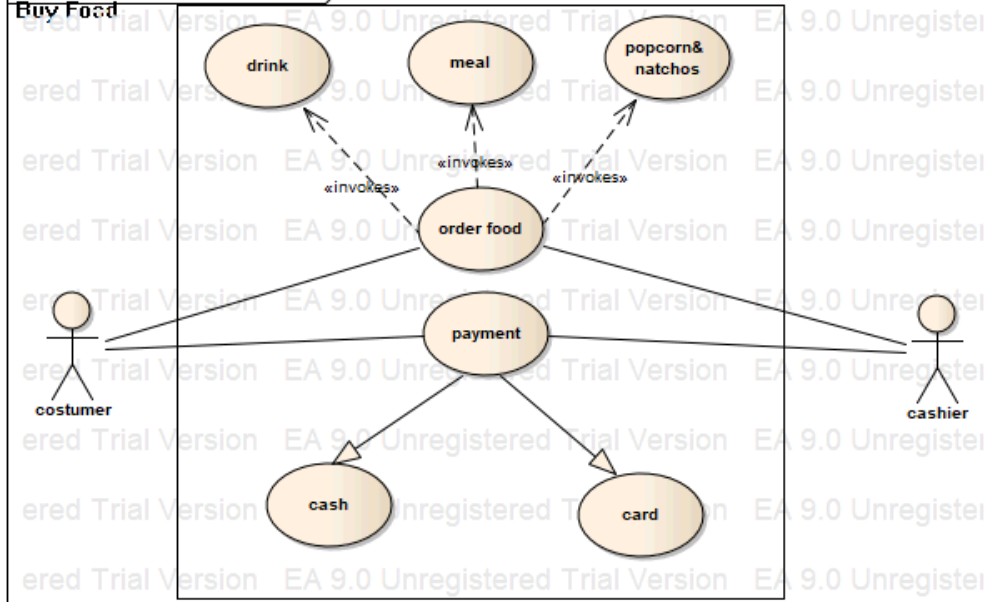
Buy Food

ered Trial Version EA 9.0 Unregistered Trial Version EA 9.0 Unregistered
ered Trial Version EA 9.0 Unregistered Trial Version EA 9.0 Unregistered
ered Trial Version EA 9.0 Unregistered Trial Version EA 9.0 Unregistered
ered Trial Version EA 9.0 Unregistered Trial Version EA 9.0 Unregistered
ered Trial Version EA 9.0 Unregistered Trial Version EA 9.0 Unregistered
ered Trial Version EA 9.0 Unregistered Trial Version EA 9.0 Unregistered
ered Trial Version EA 9.0 Unregistered Trial Version EA 9.0 Unregistered
ered Trial Version EA 9.0 Unregistered Trial Version EA 9.0 Unregistered
ered Trial Version EA 9.0 Unregistered Trial Version EA 9.0 Unregistered

drink

meal

popcorn& natchos

«invokes»

«invokes»

«invokes»

order food

payment

costumer

cashier

cash

card